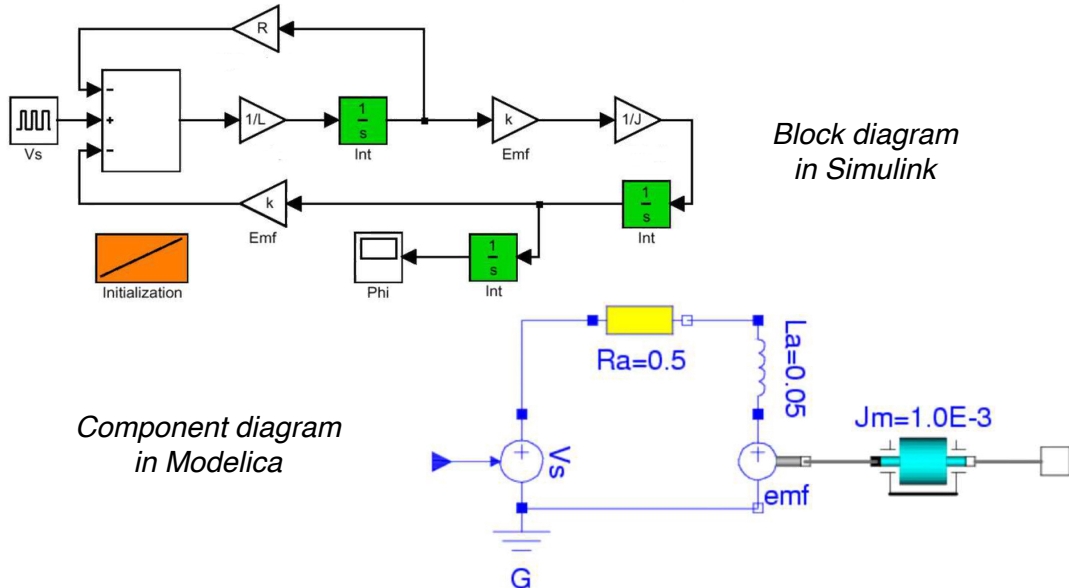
R

-
+
-

Vs

1/L

$\frac{1}{s}$
Int

k
Emf

1/J

Block diagram in Simulink

k
Emf

$\frac{1}{s}$
Int

Initialization

Phi

$\frac{1}{s}$
Int

Ra=0.5

La=0.05

Jm=1.0E-3

Component diagram in Modelica

Vs

emf

G